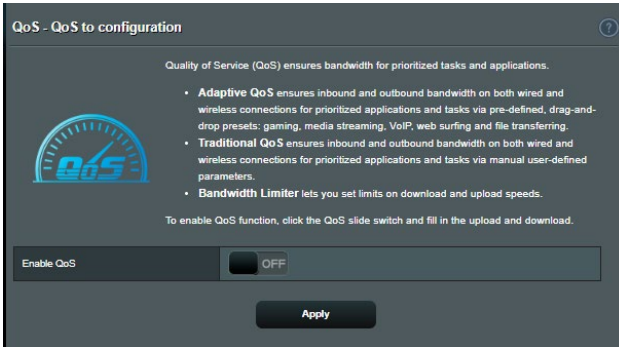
QoS - QoS to configuration

?

Quality of Service (QoS) ensures bandwidth for prioritized tasks and applications.

- **Adaptive QoS** ensures inbound and outbound bandwidth on both wired and wireless connections for prioritized applications and tasks via pre-defined, drag-and-drop presets: gaming, media streaming, VoIP, web surfing and file transferring.
- **Traditional QoS** ensures inbound and outbound bandwidth on both wired and wireless connections for prioritized applications and tasks via manual user-defined parameters.
- **Bandwidth Limiter** lets you set limits on download and upload speeds.

To enable QoS function, click the QoS slide switch and fill in the upload and download.

QoS

Enable QoS

OFF

Apply